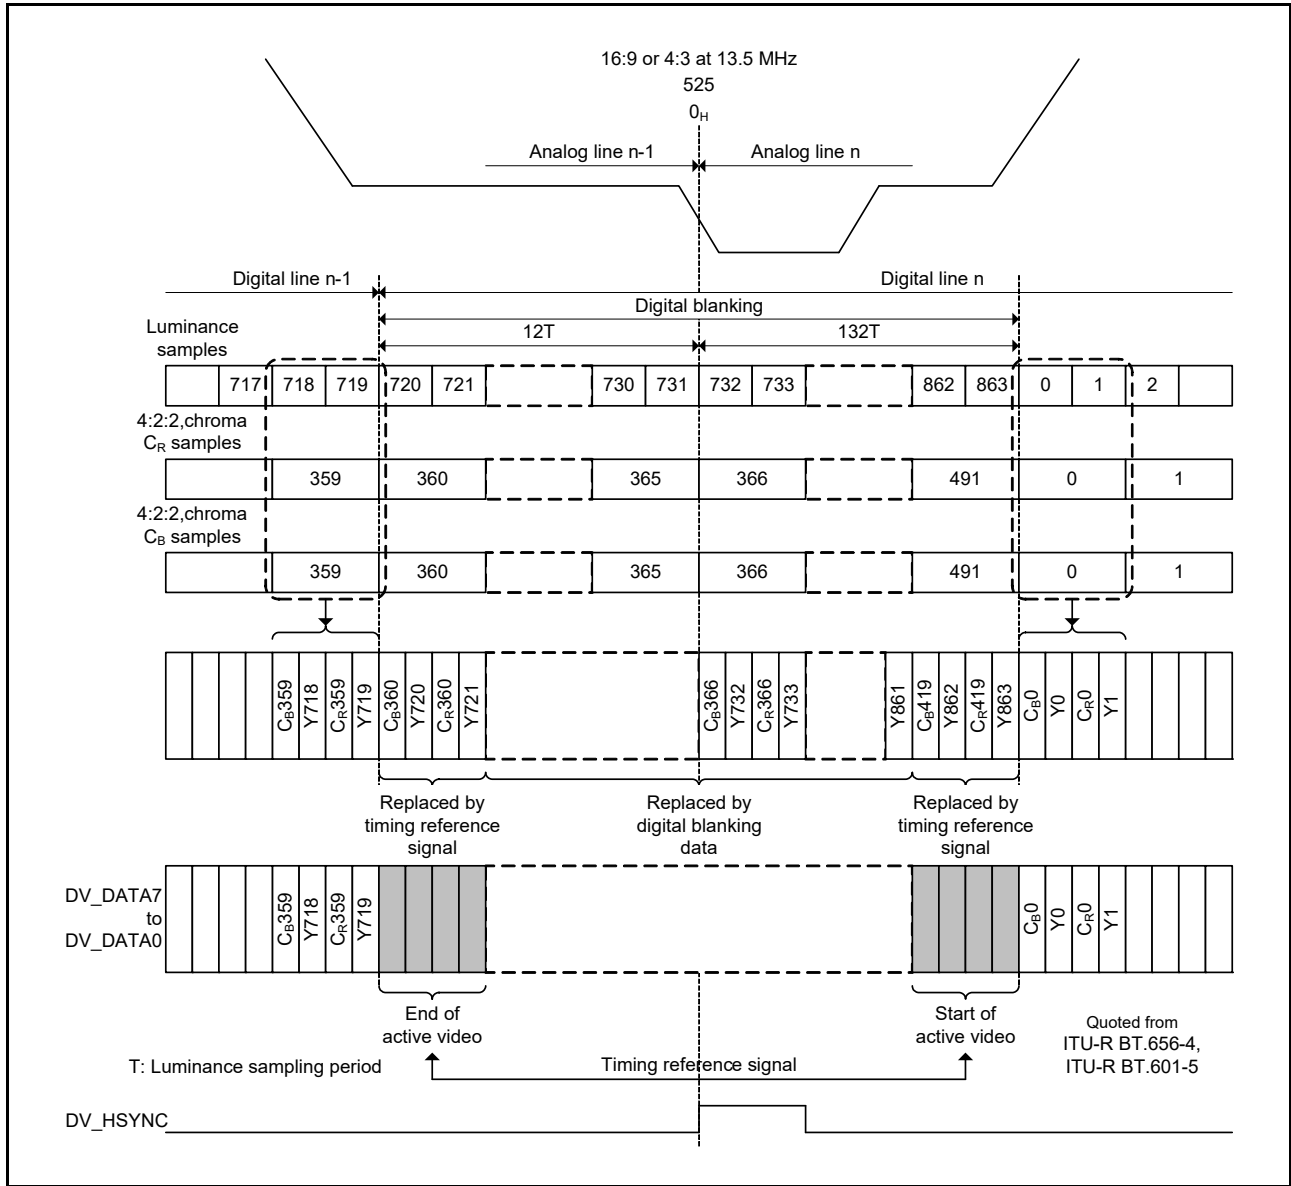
16:9 or 4:3 at 13.5 MHz
525
$0_H$

Analog line n-1
Analog line n

Digital line n-1
Digital line n
Digital blanking
12T
132T

Luminance samples

| | 717 | 718 | 719 | 720 | 721 | | 730 | 731 | 732 | 733 | | 862 | 863 | 0 | 1 | 2 | |

4:2:2,chroma $C_R$ samples

| | 359 | 360 | | 365 | 366 | | 491 | 0 | 1 |

4:2:2,chroma $C_B$ samples

| | 359 | 360 | | 365 | 366 | | 491 | 0 | 1 |

$C_B$359 Y718 $C_R$359 Y719 $C_B$360 Y720 $C_R$360 Y721 $C_B$366 Y732 $C_R$366 Y733 Y861 $C_B$419 Y862 $C_R$419 Y863 $C_B$0 Y0 $C_R$0 Y1

Replaced by timing reference signal
Replaced by digital blanking data
Replaced by timing reference signal

DV_DATA7 to DV_DATA0

$C_B$359 Y718 $C_R$359 Y719 $C_B$0 Y0 $C_R$0 Y1

End of active video
Start of active video
Quoted from ITU-R BT.656-4, ITU-R BT.601-5

T: Luminance sampling period
Timing reference signal

DV_HSYNC